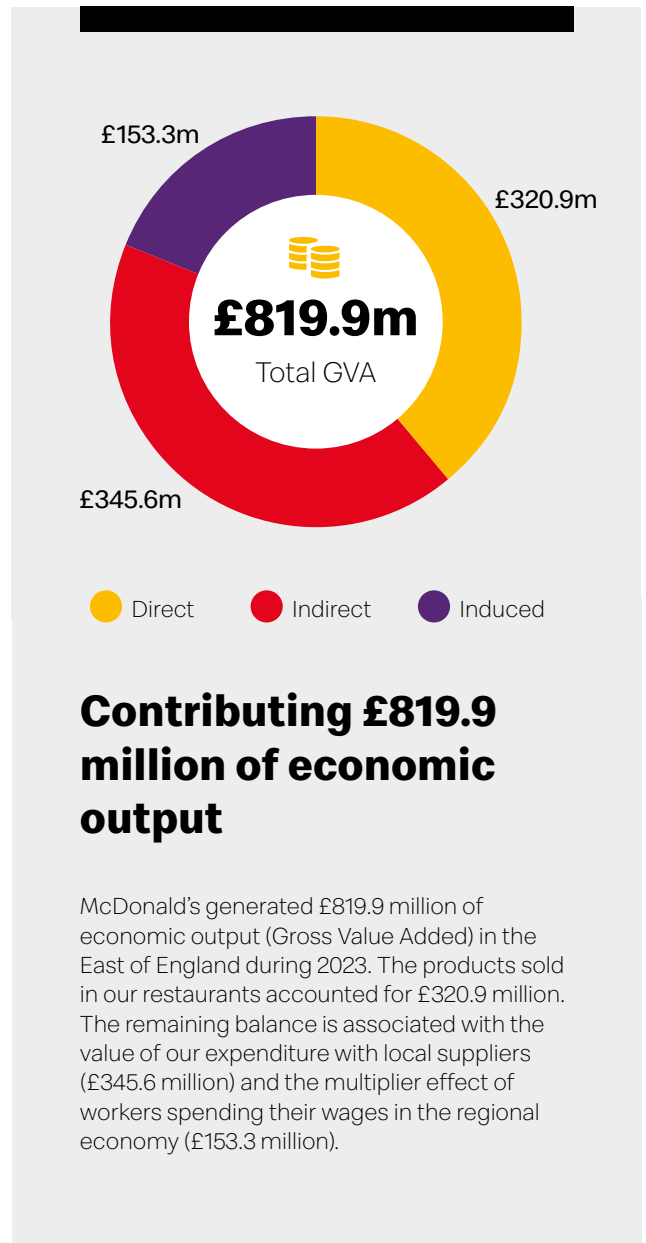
£153.3m

£320.9m

£819.9m

Total GVA

£345.6m

Direct Indirect Induced

Contributing £819.9 million of economic output

McDonald’s generated £819.9 million of economic output (Gross Value Added) in the East of England during 2023. The products sold in our restaurants accounted for £320.9 million. The remaining balance is associated with the value of our expenditure with local suppliers (£345.6 million) and the multiplier effect of workers spending their wages in the regional economy (£153.3 million).